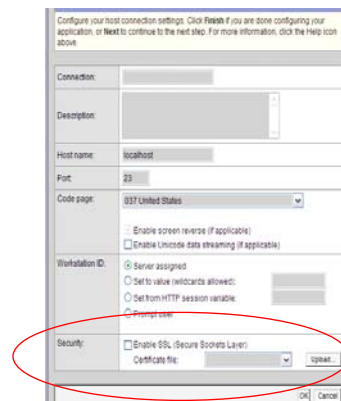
Configure your host connection settings. Click Finish if you are done configuring your application, or Next to continue to the next step. For more information, click the Help icon above.

Connection:

Description:

Host name: localhost

Port: 23

Code page: 037 United States

Enable screen reverse (if applicable)
Enable Unicode data streaming (if applicable)

Workstation ID: Server assigned
Set to value (wildcards allowed):
Set from HTTP session variable:
Prompt user

Security: Enable SSL (Secure Sockets Layer)
Certificate file:
Upload...

OK Cancel